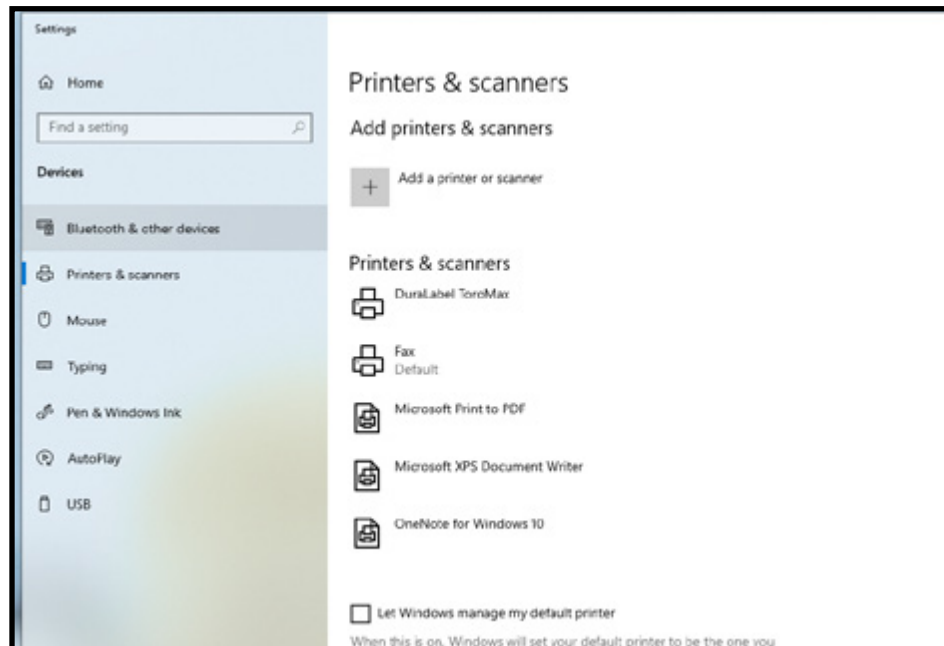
Settings

Home

Find a setting

Devices

Bluetooth & other devices

Printers & scanners

Mouse

Typing

Pen & Windows Ink

AutoPlay

USB

Printers & scanners

Add printers & scanners

+ Add a printer or scanner

Printers & scanners

DuraLabel ToroMax

Fax
Default

Microsoft Print to PDF

Microsoft XPS Document Writer

OneNote for Windows 10

Let Windows manage my default printer

When this is on, Windows will set your default printer to be the one you